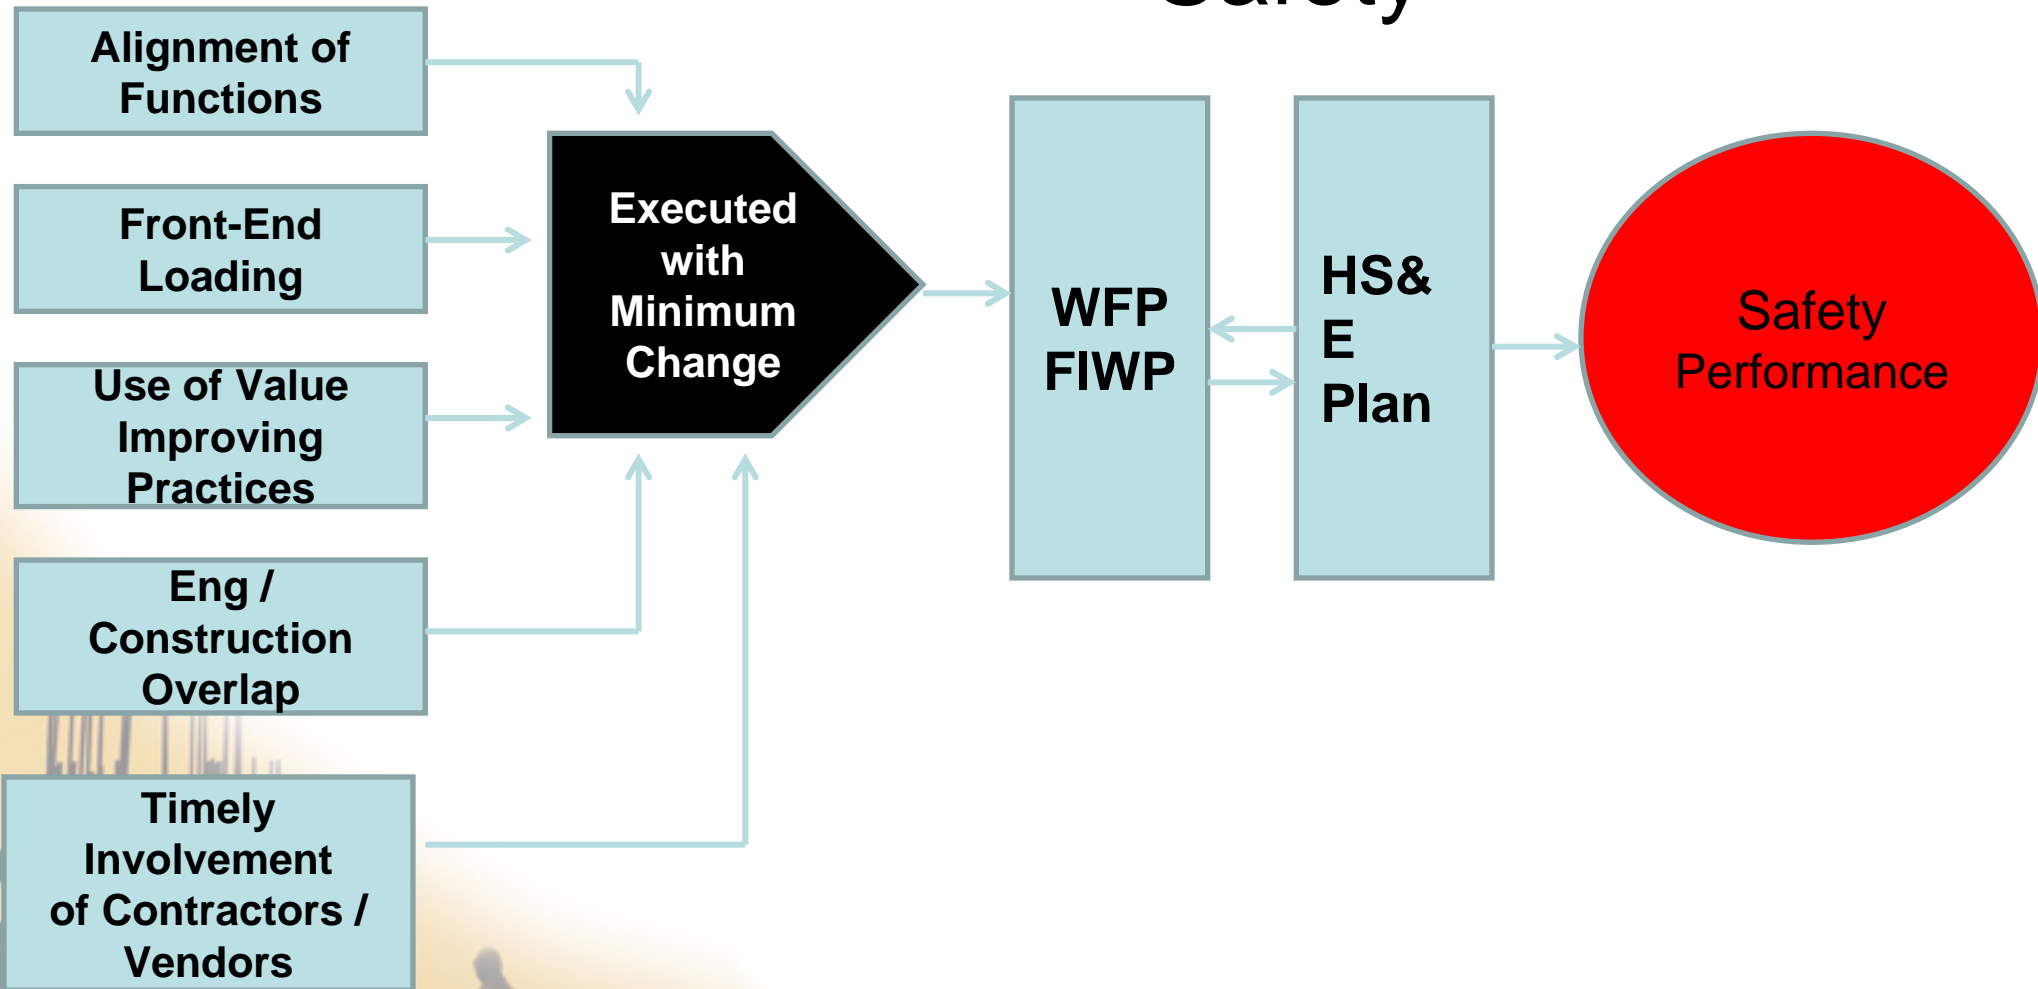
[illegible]

Alignment of Functions

Front-End Loading

Use of Value Improving Practices

Eng / Construction Overlap

Timely Involvement of Contractors / Vendors

Executed with Minimum Change

WFP FIWP

HS& E Plan

Safety Performance